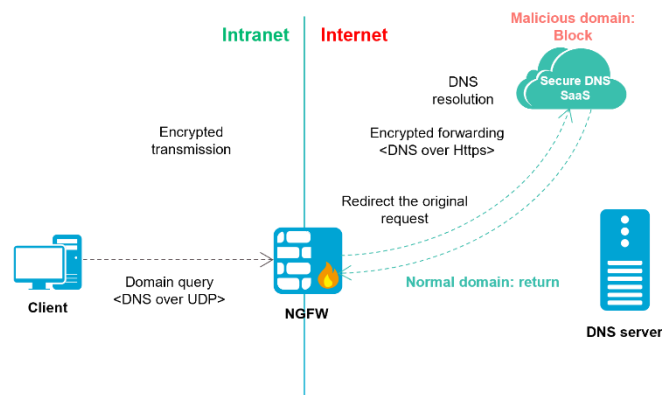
Intranet

Internet

Malicious domain: Block

Secure DNS SaaS

DNS resolution

Encrypted transmission

Encrypted forwarding <DNS over Https>

Redirect the original request

Client

Domain query <DNS over UDP>

NGFW

Normal domain: return

DNS server